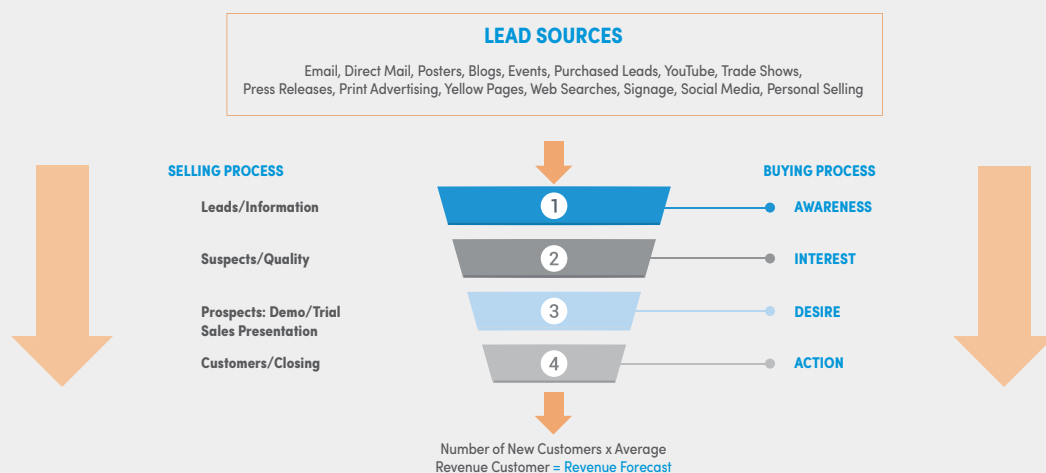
LEAD SOURCES

Email, Direct Mail, Posters, Blogs, Events, Purchased Leads, YouTube, Trade Shows, Press Releases, Print Advertising, Yellow Pages, Web Searches, Signage, Social Media, Personal Selling

SELLING PROCESS

BUYING PROCESS

Leads/Information

1

AWARENESS

Suspects/Quality

2

INTEREST

Prospects: Demo/Trial Sales Presentation

3

DESIRE

Customers/Closing

4

ACTION

Number of New Customers x Average Revenue Customer = Revenue Forecast